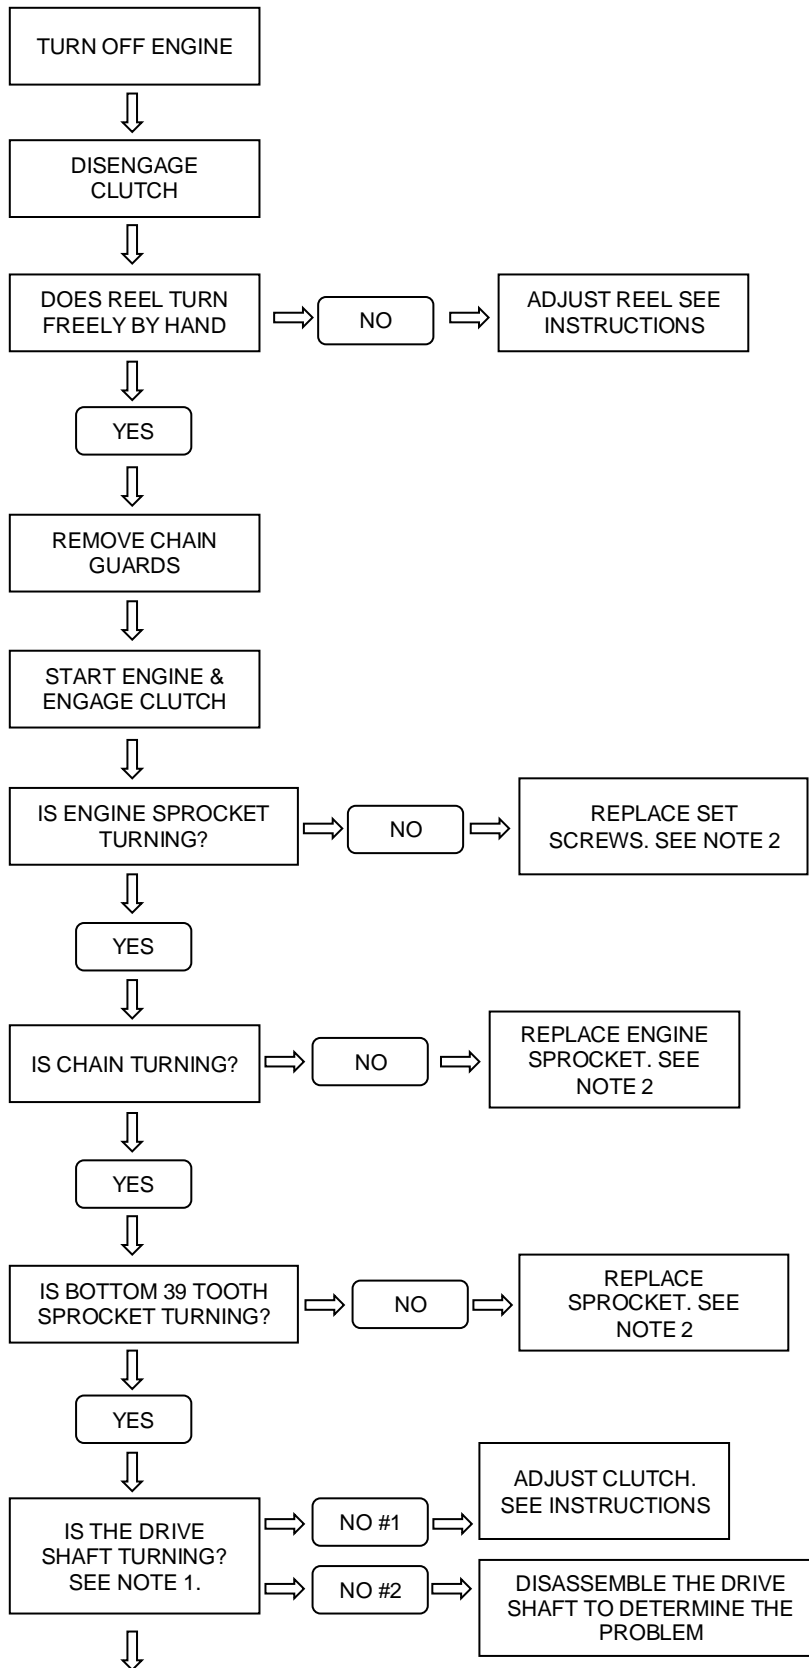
TURN OFF ENGINE

DISENGAGE CLUTCH

DOES REEL TURN FREELY BY HAND

NO

ADJUST REEL SEE INSTRUCTIONS

YES

REMOVE CHAIN GUARDS

START ENGINE & ENGAGE CLUTCH

IS ENGINE SPROCKET TURNING?

NO

REPLACE SET SCREWS. SEE NOTE 2

YES

IS CHAIN TURNING?

NO

REPLACE ENGINE SPROCKET. SEE NOTE 2

YES

IS BOTTOM 39 TOOTH SPROCKET TURNING?

NO

REPLACE SPROCKET. SEE NOTE 2

YES

IS THE DRIVE SHAFT TURNING? SEE NOTE 1.

NO #1

ADJUST CLUTCH. SEE INSTRUCTIONS

NO #2

DISASSEMBLE THE DRIVE SHAFT TO DETERMINE THE PROBLEM